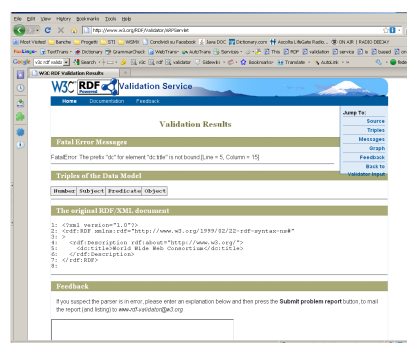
File Edit View History Bookmarks Tools Help

http://www.w3.org/RDF/Validator/ARPServlet

Most Visited Banche Progetti STI MSMI Condividi su Facebook Java DOC Dictionary.com Ascolta LifeGate Radio ON AIR RADIO DEEJAY

TestTrans WebTrans AutoTrans Services This RDF validation service based

Google w3c rdf valida Search Sidewiki Bookmarks Translate AutoLink

W3C RDF Validation Results

W3C RDF Validation Service

Home Documentation Feedback

Validation Results

Jump To:
Source
Triples
Messages
Graph
Feedback
Back to Validator Input

Fatal Error Messages

FatalError: The prefix "dc" for element "dc:title" is not bound.[Line = 5, Column = 15]

Triples of the Data Model

| Number | Subject | Predicate | Object |
|---|---|---|---|

The original RDF/XML document

1: <?xml version="1.0"?>
2: <rdf:RDF xmlns:rdf="http://www.w3.org/1999/02/22-rdf-syntax-ns#"
3: >
4: <rdf:Description rdf:about="http://www.w3.org/">
5: <dc:title>World Wide Web Consortium</dc:title>
6: </rdf:Description>
7: </rdf:RDF>
8:

Feedback

If you suspect the parser is in error, please enter an explanation below and then press the Submit problem report button, to mail the report (and listing) to www-rdf-validator@w3.org